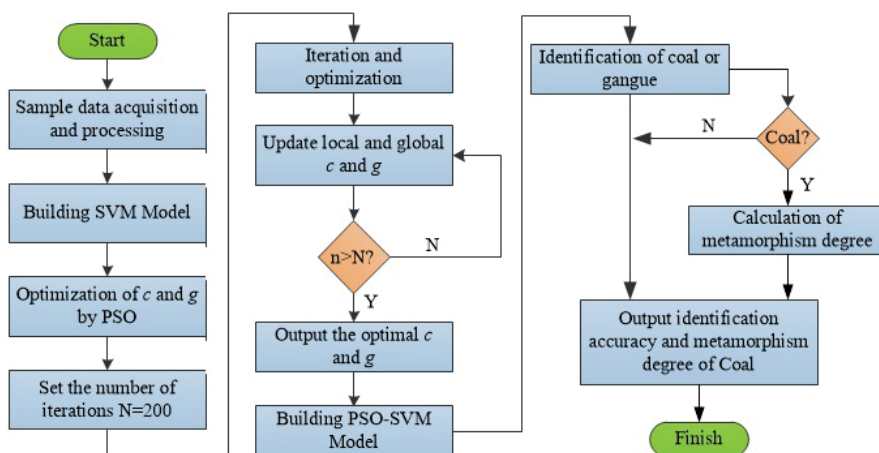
Start

Sample data acquisition and processing

Building SVM Model

Optimization of $c$ and $g$ by PSO

Set the number of iterations N=200

Iteration and optimization

Update local and global $c$ and $g$

n>N?

N

Y

Output the optimal $c$ and $g$

Building PSO-SVM Model

Identification of coal or gangue

N

Coal?

Y

Calculation of metamorphism degree

Output identification accuracy and metamorphism degree of Coal

Finish